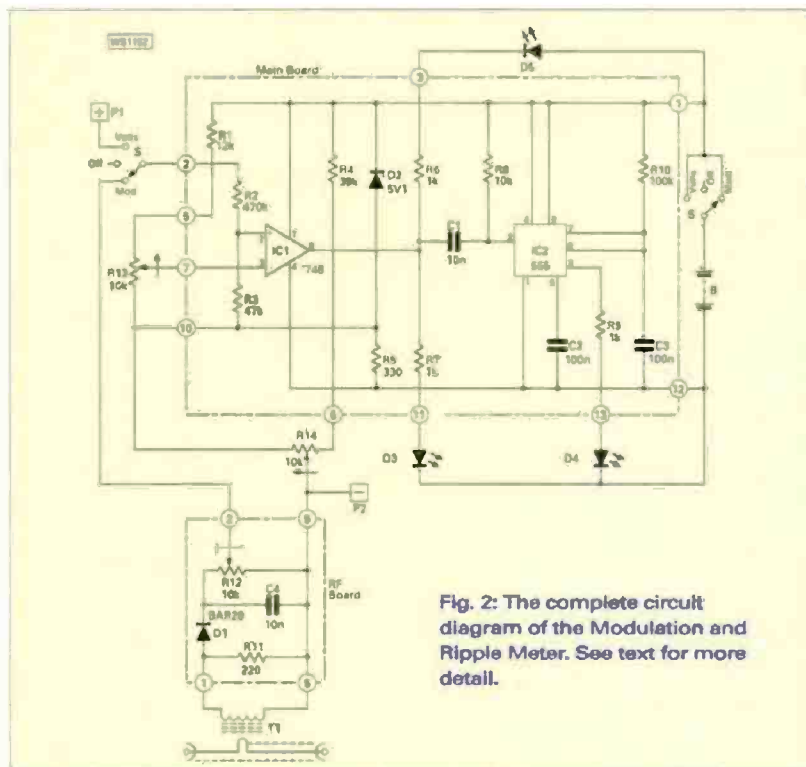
WB1102

Main Board

P1

Volts

Off

S

Mod

R1 12k

R2 470k

R3 47k

R13 10k

IC1 748

R4 39k

D2 5V1

R5 330

R6 1k

R7 1k

C1 10n

R8 10k

IC2 555

C2 100n

R9 1k

R10 100k

C3 100n

D5

Volts Off Mod

S

B

R14 10k

P2

D3

D4

R12 10k

C4 10n

BAR28

D1

R11 220

RF Board

T1

Fig. 2: The complete circuit diagram of the Modulation and Ripple Meter. See text for more detail.